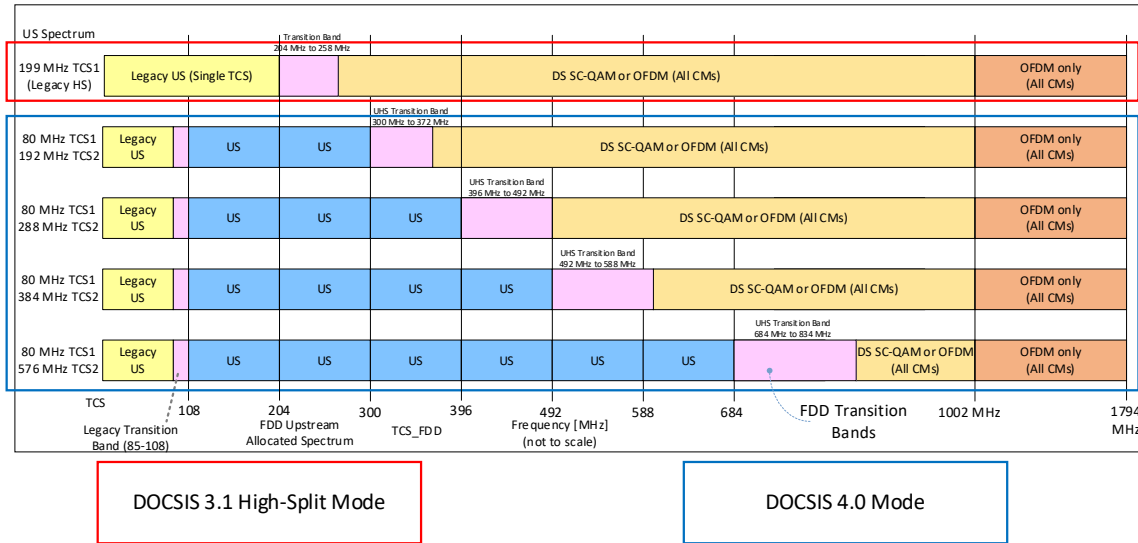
US Spectrum

199 MHz TCS1 (Legacy HS)

Legacy US (Single TCS)

Transition Band 204 MHz to 258 MHz

DS SC-QAM or OFDM (All CMs)

OFDM only (All CMs)

80 MHz TCS1 192 MHz TCS2

Legacy US

US

US

UHS Transition Band 300 MHz to 372 MHz

DS SC-QAM or OFDM (All CMs)

OFDM only (All CMs)

80 MHz TCS1 288 MHz TCS2

Legacy US

US

US

US

UHS Transition Band 396 MHz to 492 MHz

DS SC-QAM or OFDM (All CMs)

OFDM only (All CMs)

80 MHz TCS1 384 MHz TCS2

Legacy US

US

US

US

US

UHS Transition Band 492 MHz to 588 MHz

DS SC-QAM or OFDM (All CMs)

OFDM only (All CMs)

80 MHz TCS1 576 MHz TCS2

Legacy US

US

US

US

US

US

US

UHS Transition Band 684 MHz to 834 MHz

DS SC-QAM or OFDM (All CMs)

OFDM only (All CMs)

TCS

108

204

300

396

492

588

684

1002 MHz

1794 MHz

Legacy Transition Band (85-108)

FDD Upstream Allocated Spectrum

TCS_FDD

Frequency [MHz] (not to scale)

FDD Transition Bands

DOCSIS 3.1 High-Split Mode

DOCSIS 4.0 Mode